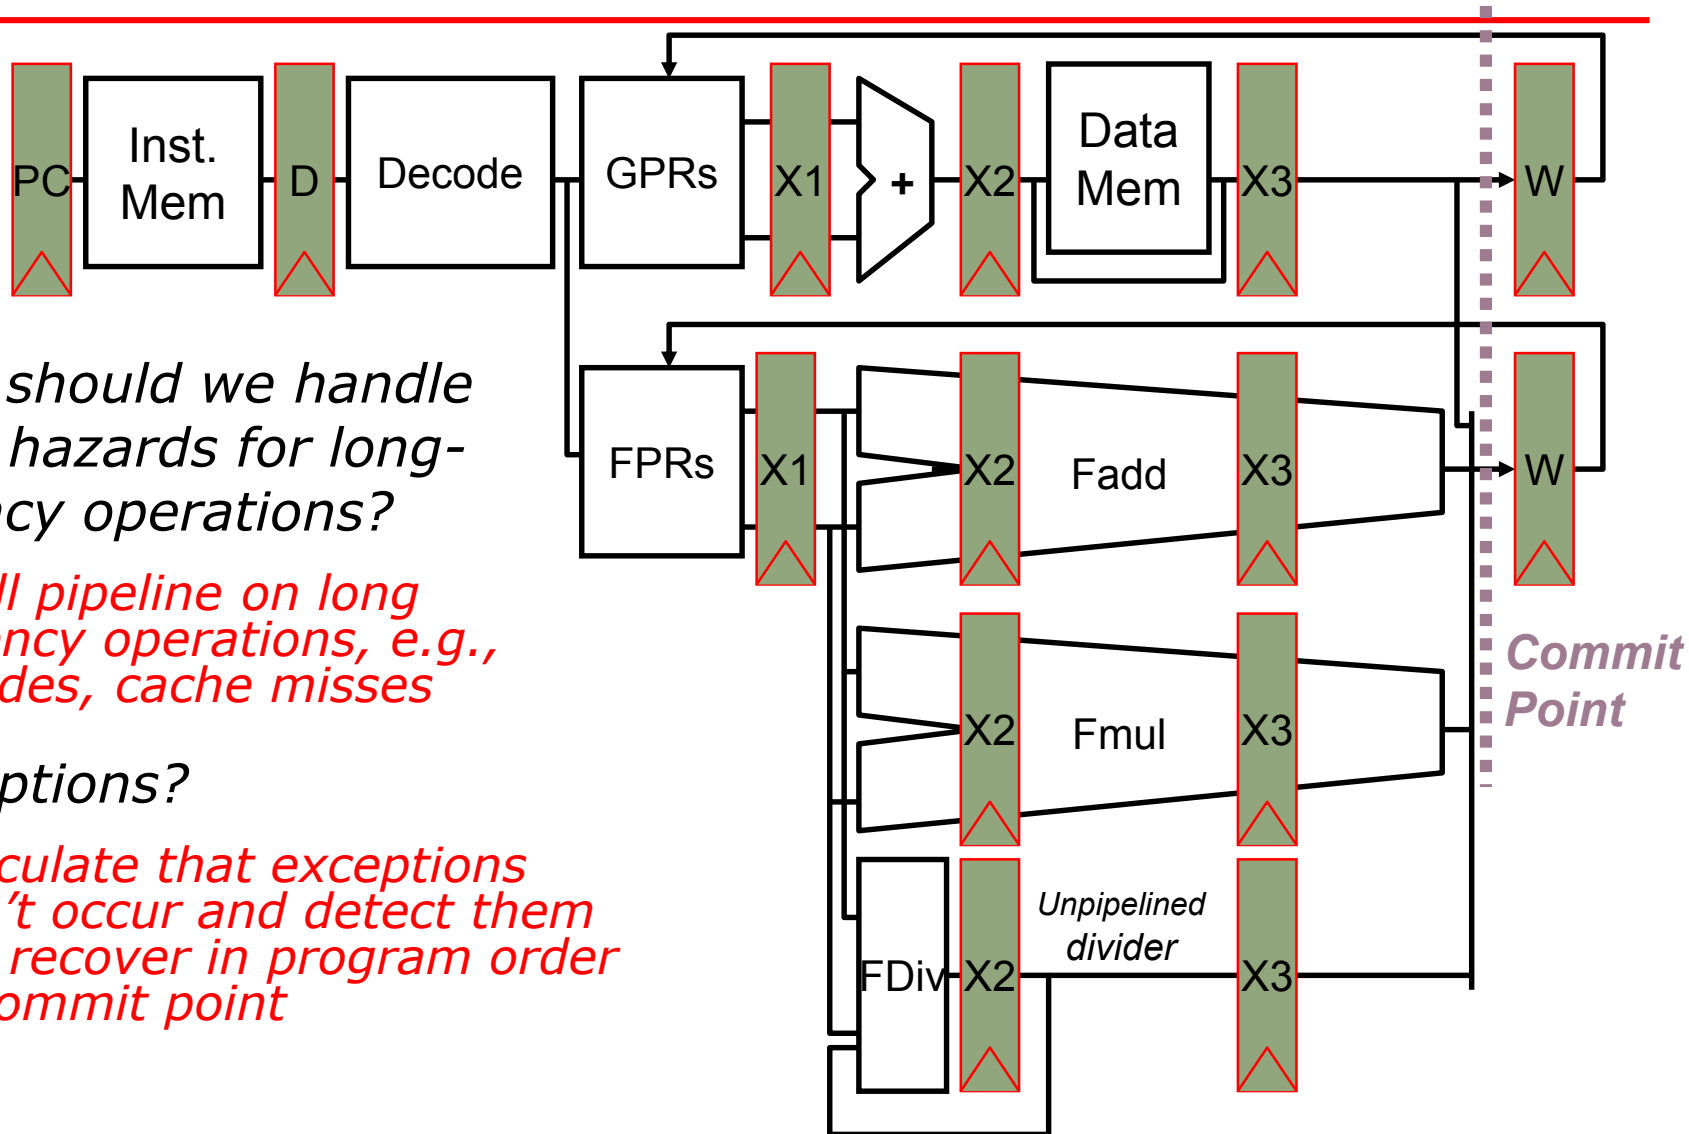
PC

Inst. Mem

D

Decode

GPRs

X1

+

X2

Data Mem

X3

W

FPRs

X1

X2

Fadd

X3

W

X2

Fmul

X3

FDiv

X2

Unpipelined divider

X3

Commit Point

should we handle hazards for long-cy operations?

ll pipeline on long ncy operations, e.g., des, cache misses

ptions?

culate that exceptions 't occur and detect them recover in program order ommit point